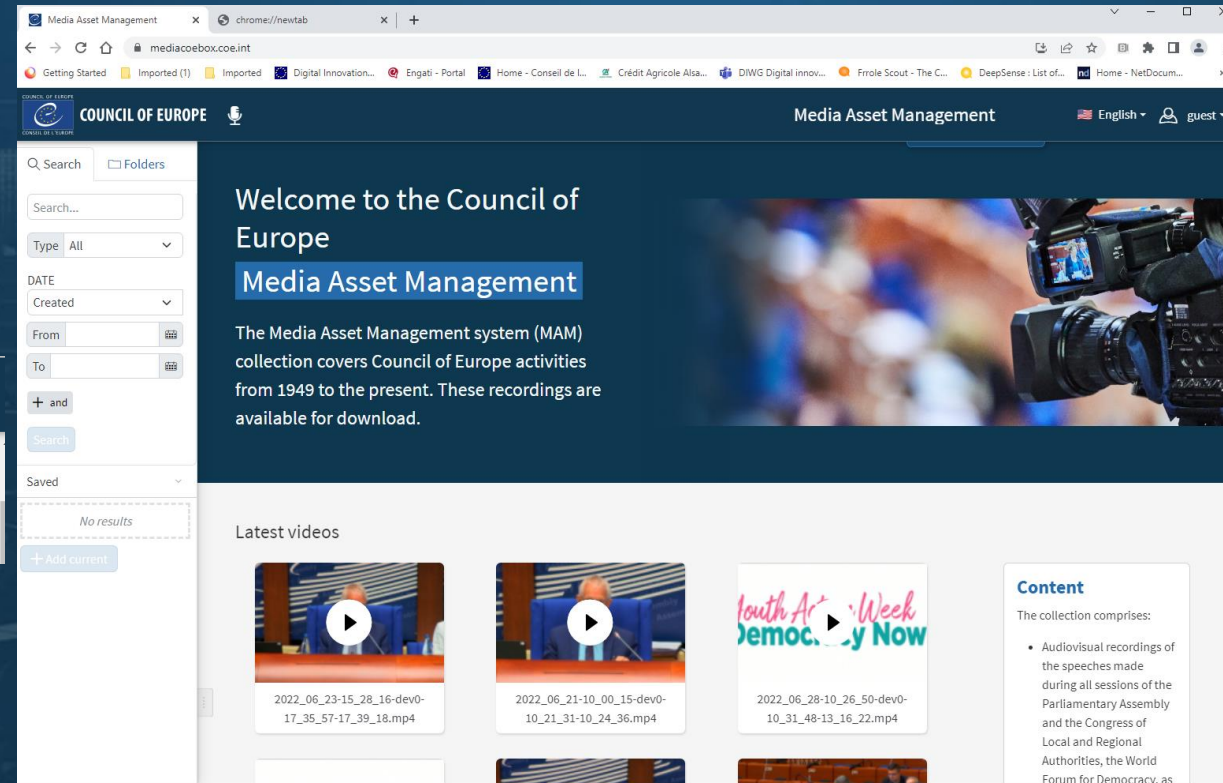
Media Asset Management × chrome://newtab × +

mediacoebox.coe.int

Getting Started Imported (1) Imported Digital Innovation... Engati - Portal Home - Conseil de l... Crédit Agricole Alsa... DIWG Digital innov... Frrole Scout - The C... DeepSense : List of... Home - NetDocum...

COUNCIL OF EUROPE

Media Asset Management

English guest

Search Folders

Search...

Type All

DATE

Created

From

To

+ and

Search

Saved

No results

+ Add current

Welcome to the Council of Europe

Media Asset Management

The Media Asset Management system (MAM) collection covers Council of Europe activities from 1949 to the present. These recordings are available for download.

Latest videos

2022_06_23-15_28_16-dev0-17_35_57-17_39_18.mp4

2022_06_21-10_00_15-dev0-10_21_31-10_24_36.mp4

Youth A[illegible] Week Democ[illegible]y Now

2022_06_28-10_26_50-dev0-10_31_48-13_16_22.mp4

Content

The collection comprises:

• Audiovisual recordings of the speeches made during all sessions of the Parliamentary Assembly and the Congress of Local and Regional Authorities, the World Forum for Democracy, as